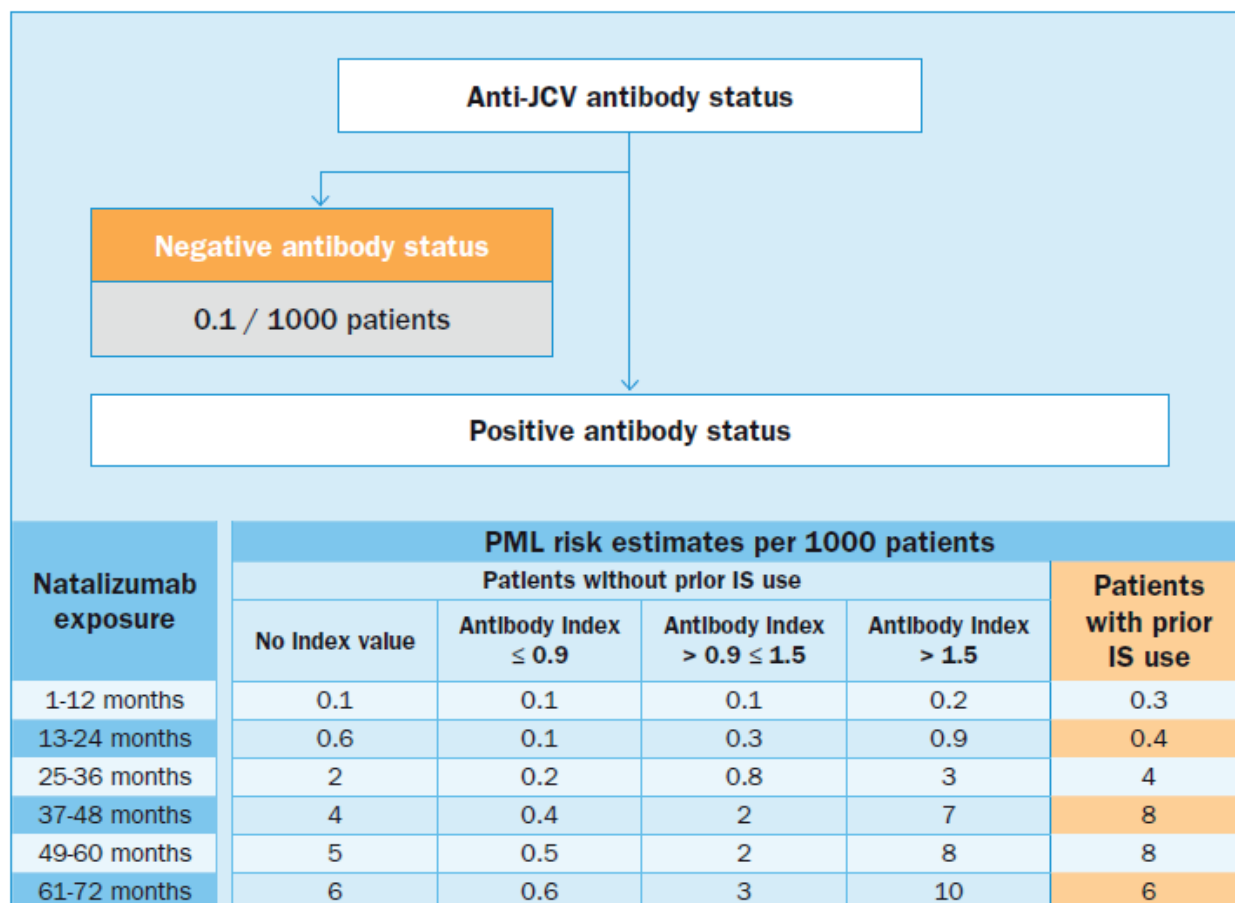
Anti-JCV antibody status

Negative antibody status

0.1 / 1000 patients

Positive antibody status

<table>
<tr><th rowspan="3">Natalizumab exposure</th><th colspan="5">PML risk estimates per 1000 patients</th></tr>
<tr><th colspan="4">Patients without prior IS use</th><th rowspan="2">Patients with prior IS use</th></tr>
<tr><th>No Index value</th><th>Antibody Index $\leq 0.9$</th><th>Antibody Index $> 0.9 \leq 1.5$</th><th>Antibody Index $> 1.5$</th></tr>
<tr><td>1-12 months</td><td>0.1</td><td>0.1</td><td>0.1</td><td>0.2</td><td>0.3</td></tr>
<tr><td>13-24 months</td><td>0.6</td><td>0.1</td><td>0.3</td><td>0.9</td><td>0.4</td></tr>
<tr><td>25-36 months</td><td>2</td><td>0.2</td><td>0.8</td><td>3</td><td>4</td></tr>
<tr><td>37-48 months</td><td>4</td><td>0.4</td><td>2</td><td>7</td><td>8</td></tr>
<tr><td>49-60 months</td><td>5</td><td>0.5</td><td>2</td><td>8</td><td>8</td></tr>
<tr><td>61-72 months</td><td>6</td><td>0.6</td><td>3</td><td>10</td><td>6</td></tr>
</table>